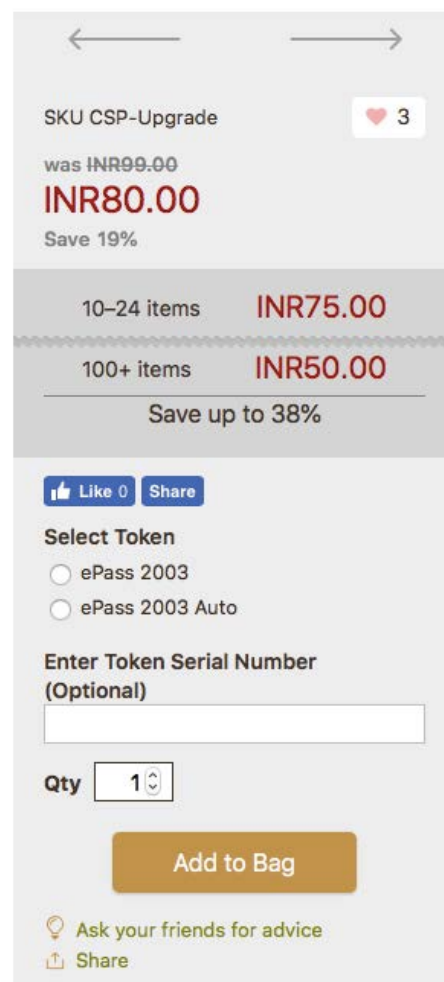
SKU CSP-Upgrade

3

was ~~INR99.00~~
INR80.00
Save 19%

| 10–24 items | INR75.00 |
|---|---|
| 100+ items | INR50.00 |

Save up to 38%

Like 0 Share

Select Token
ePass 2003
ePass 2003 Auto

Enter Token Serial Number (Optional)

Qty 1

Add to Bag

Ask your friends for advice
Share